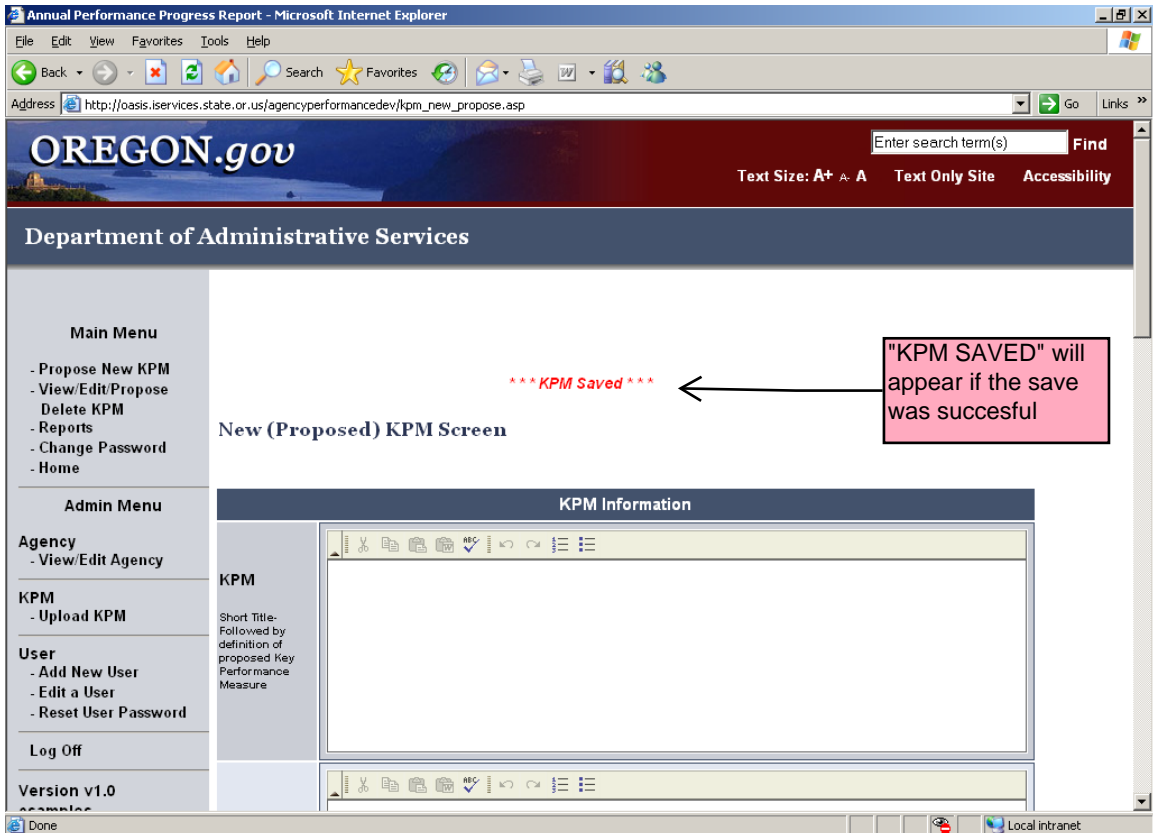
Annual Performance Progress Report - Microsoft Internet Explorer

File Edit View Favorites Tools Help

Back Search Favorites

Address http://oasis.iservices.state.or.us/agencyperformancedev/kpm_new_propose.asp Go Links

OREGON.gov

Enter search term(s) Find

Text Size: A+ A- A Text Only Site Accessibility

Department of Administrative Services

Main Menu

- Propose New KPM
- View/Edit/Propose Delete KPM
- Reports
- Change Password
- Home

Admin Menu

Agency
- View/Edit Agency

KPM
- Upload KPM

User
- Add New User
- Edit a User
- Reset User Password

Log Off

Version v1.0
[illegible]

* * * KPM Saved * * *

"KPM SAVED" will appear if the save was succesful

New (Proposed) KPM Screen

KPM Information

KPM

Short Title- Followed by definition of proposed Key Performance Measure

Done

Local intranet